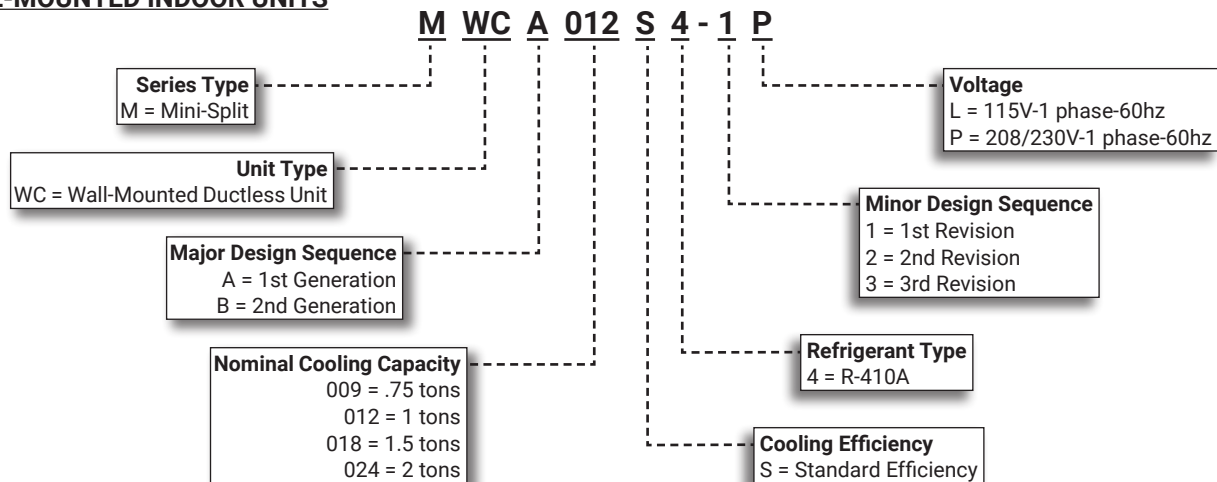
-MOUNTED INDOOR UNITS

M WC A 012 S 4 - 1 P

Series Type
M = Mini-Split

Unit Type
WC = Wall-Mounted Ductless Unit

Major Design Sequence
A = 1st Generation
B = 2nd Generation

Nominal Cooling Capacity
009 = .75 tons
012 = 1 tons
018 = 1.5 tons
024 = 2 tons

Voltage
L = 115V-1 phase-60hz
P = 208/230V-1 phase-60hz

Minor Design Sequence
1 = 1st Revision
2 = 2nd Revision
3 = 3rd Revision

Refrigerant Type
4 = R-410A

Cooling Efficiency
S = Standard Efficiency